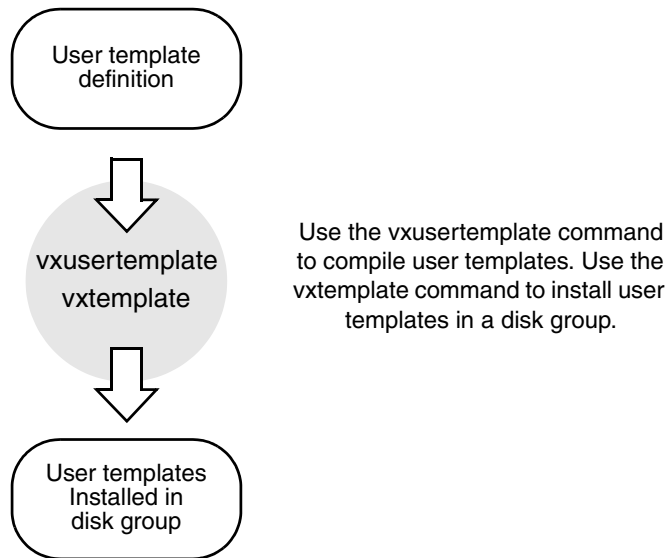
User template definition

vxusertemplate
vxtemplate

Use the vxusertemplate command to compile user templates. Use the vxtemplate command to install user templates in a disk group.

User templates Installed in disk group